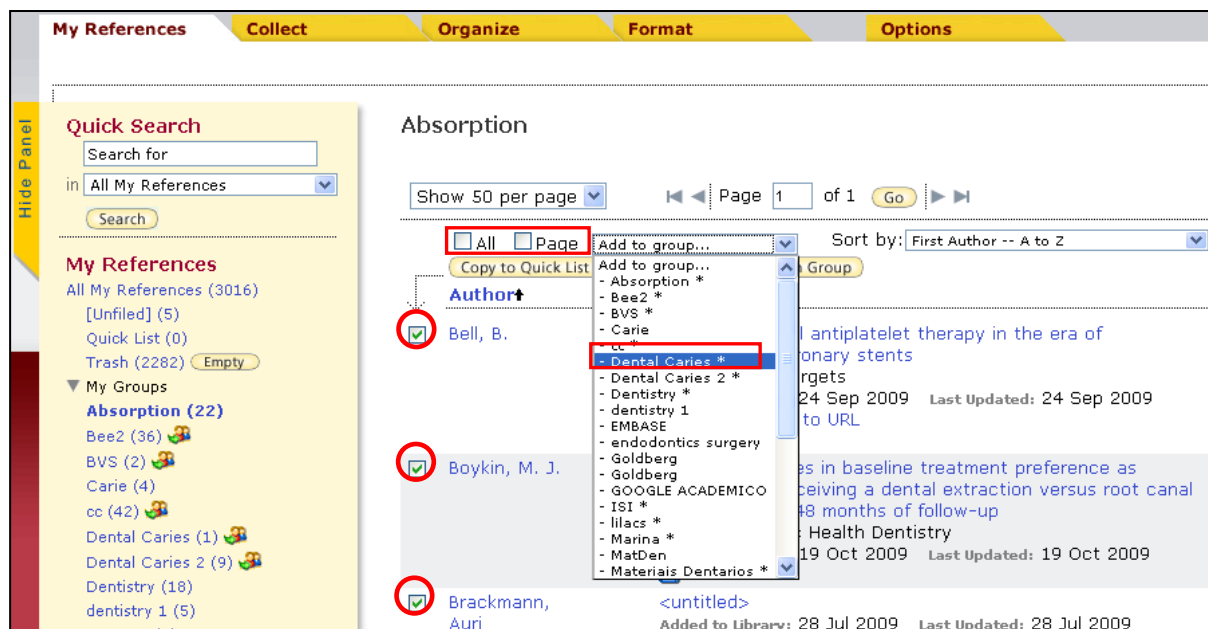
My References | Collect | Organize | Format | Options

Hide Panel

Quick Search
Search for
in All My References
Search

My References
All My References (3016)
[Unfiled] (5)
Quick List (0)
Trash (2282) Empty
▼ My Groups
Absorption (22)
Bee2 (36)
BVS (2)
Carie (4)
cc (42)
Dental Caries (1)
Dental Caries 2 (9)
Dentistry (18)
dentistry 1 (5)

Absorption

Show 50 per page | Page 1 of 1 Go

All Page Add to group... Sort by: First Author -- A to Z

Copy to Quick List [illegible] Group

Author

Add to group...
- Absorption *
- Bee2 *
- BVS *
- Carie
- cc *
- Dental Caries *
- Dental Caries 2 *
- Dentistry *
- dentistry 1
- EMBASE
- endodontics surgery
- Goldberg
- Goldberg
- GOOGLE ACADEMICO
- ISI *
- lilacs *
- Marina *
- MatDen
- Materiais Dentarios *

Bell, B.
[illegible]l antiplatelet therapy in the era of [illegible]ronary stents
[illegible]rgets
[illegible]24 Sep 2009 Last Updated: 24 Sep 2009
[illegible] to URL

Boykin, M. J.
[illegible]es in baseline treatment preference as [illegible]ceiving a dental extraction versus root canal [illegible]48 months of follow-up
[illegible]: Health Dentistry
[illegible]19 Oct 2009 Last Updated: 19 Oct 2009

Brackmann, Auri
<untitled>
Added to Library: 28 Jul 2009 Last Updated: 28 Jul 2009